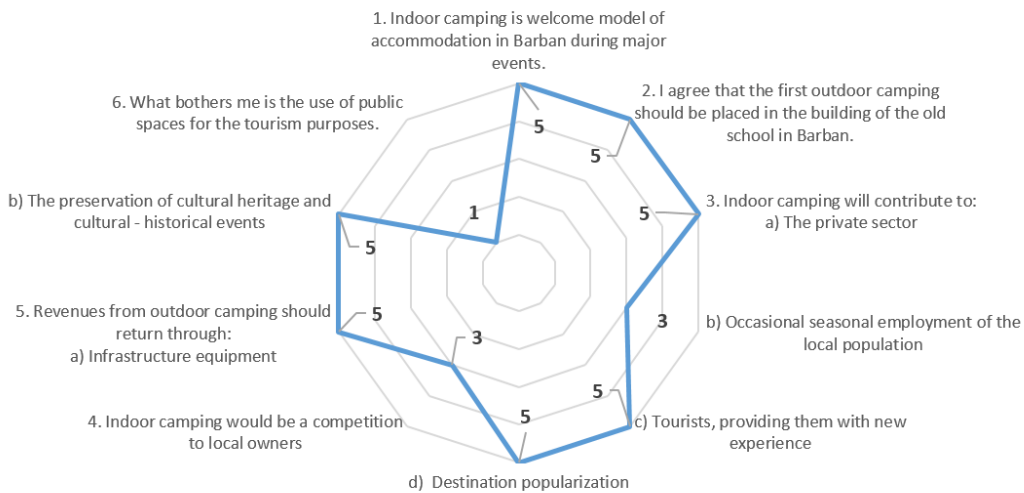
1. Indoor camping is welcome model of accommodation in Barban during major events.

5

2. I agree that the first outdoor camping should be placed in the building of the old school in Barban.

5

3. Indoor camping will contribute to: a) The private sector

5

b) Occasional seasonal employment of the local population

3

c) Tourists, providing them with new experience

5

d) Destination popularization

5

4. Indoor camping would be a competition to local owners

3

5. Revenues from outdoor camping should return through: a) Infrastructure equipment

5

b) The preservation of cultural heritage and cultural - historical events

5

6. What bothers me is the use of public spaces for the tourism purposes.

1